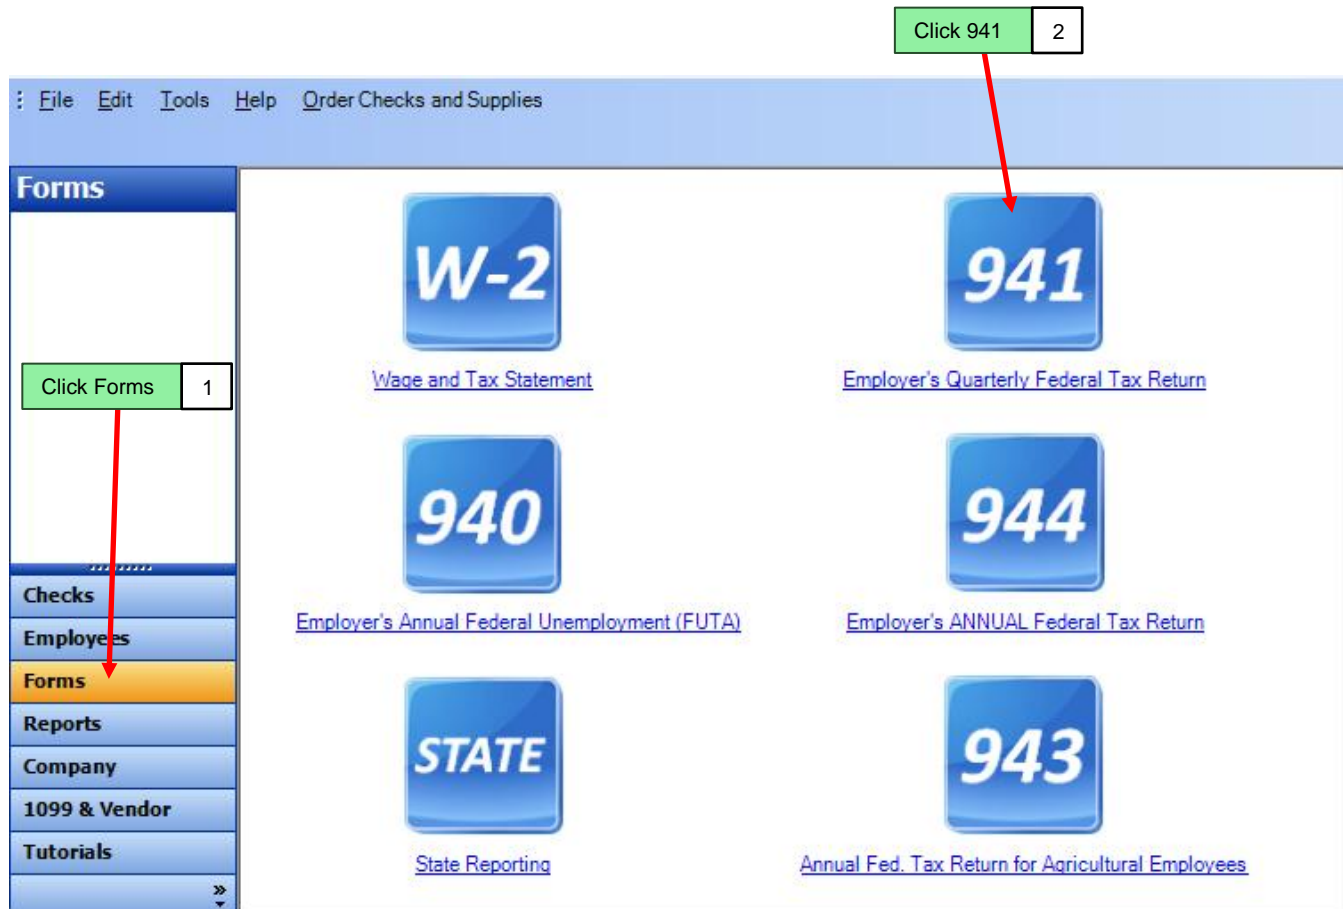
Click 941 2

File Edit Tools Help Order Checks and Supplies

Forms

Click Forms 1

W-2
Wage and Tax Statement

941
Employer's Quarterly Federal Tax Return

940
Employer's Annual Federal Unemployment (FUTA)

944
Employer's ANNUAL Federal Tax Return

STATE
State Reporting

943
Annual Fed. Tax Return for Agricultural Employees

Checks
Employees
Forms
Reports
Company
1099 & Vendor
Tutorials
»